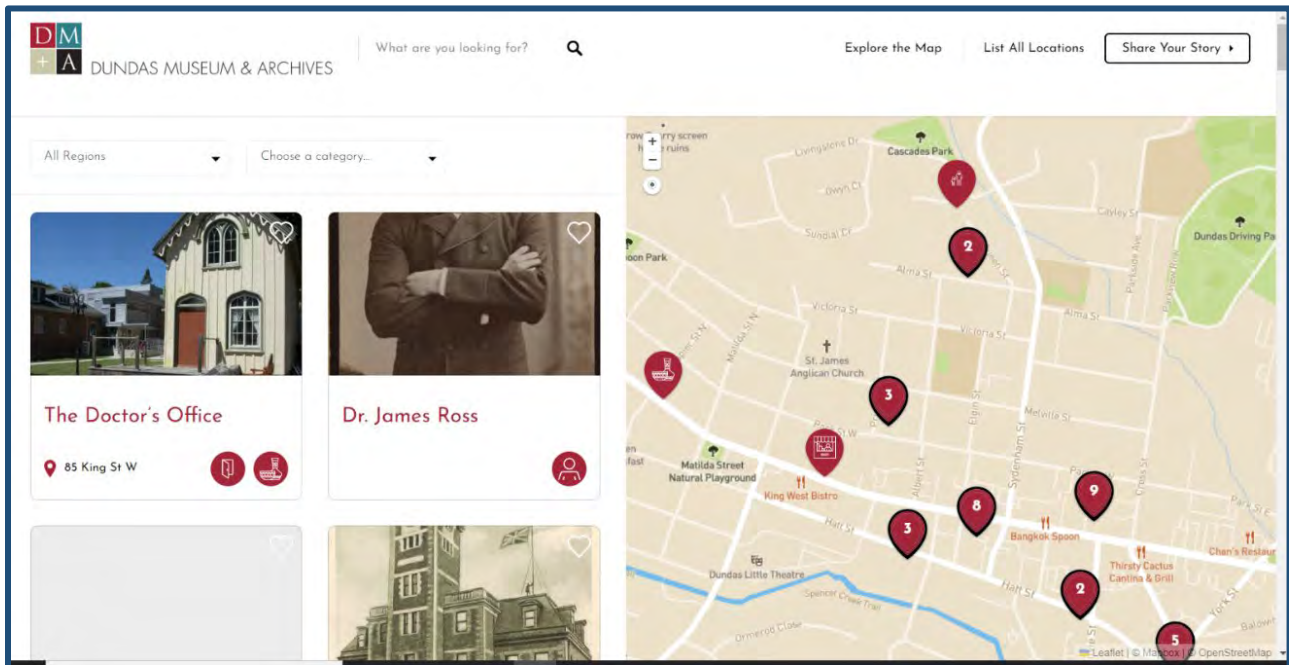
D M
+ A DUNDAS MUSEUM & ARCHIVES

What are you looking for?

Explore the Map

List All Locations

Share Your Story ▸

All Regions

Choose a category...

The Doctor's Office

85 King St W

Dr. James Ross

+
−

Cascades Park

Livingstone Dr

Dwyer Ct

Sundial Dr

Cayley St

Dundas Driving Pa

Alma St

Alma St

Victoria St

Victoria St

St. James Anglican Church

Melville St

Matilda Street Natural Playground

King West Bistro

Hatt St

Bangkok Spoon

Thirsty Cactus Cantina & Grill

Chan's Restau

Dundas Little Theatre

Spencer Creek Trail

Hatt St

Ormond Close

Sydenham St

Elgin St

Albert St

Cross St

York St

Baldwi

2
3
3
8
9
2
5

Leaflet | © Mapbox | © OpenStreetMap